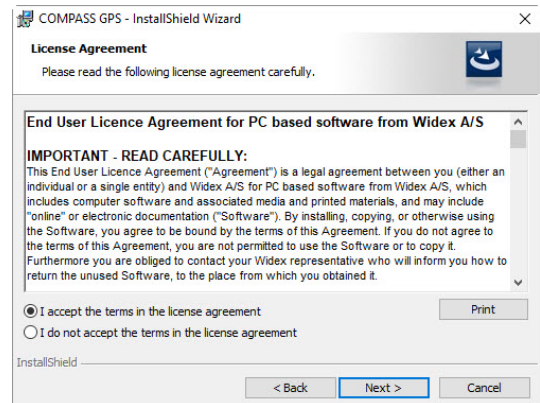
COMPASS GPS - InstallShield Wizard

License Agreement

Please read the following license agreement carefully.

End User Licence Agreement for PC based software from Widex A/S

IMPORTANT - READ CAREFULLY:

This End User Licence Agreement ("Agreement") is a legal agreement between you (either an individual or a single entity) and Widex A/S for PC based software from Widex A/S, which includes computer software and associated media and printed materials, and may include "online" or electronic documentation ("Software"). By installing, copying, or otherwise using the Software, you agree to be bound by the terms of this Agreement. If you do not agree to the terms of this Agreement, you are not permitted to use the Software or to copy it. Furthermore you are obliged to contact your Widex representative who will inform you how to return the unused Software, to the place from which you obtained it.

I accept the terms in the license agreement

I do not accept the terms in the license agreement

Print

InstallShield

< Back

Next >

Cancel